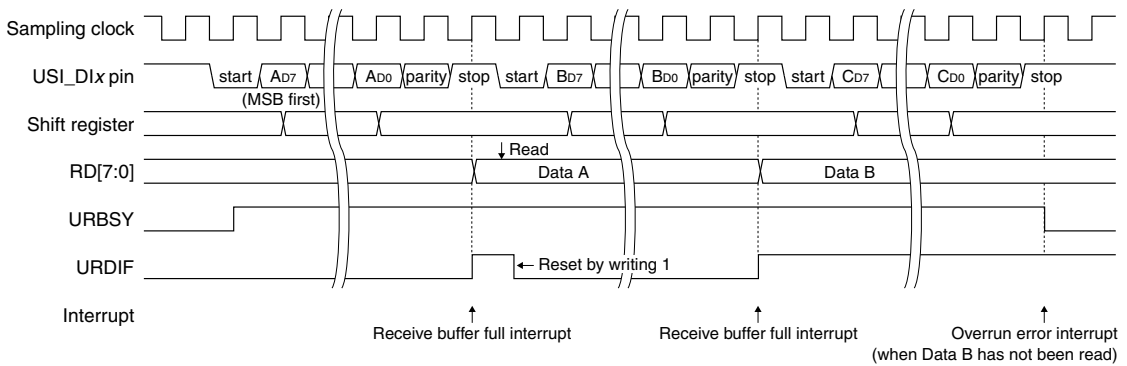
Sampling clock

USI_DI$x$ pin start $A_{D7}$ $A_{D0}$ parity stop start $B_{D7}$ $B_{D0}$ parity stop start $C_{D7}$ $C_{D0}$ parity stop

(MSB first)

Shift register

Read

RD[7:0] Data A Data B

URBSY

URDIF

Reset by writing 1

Interrupt

Receive buffer full interrupt

Receive buffer full interrupt

Overrun error interrupt (when Data B has not been read)